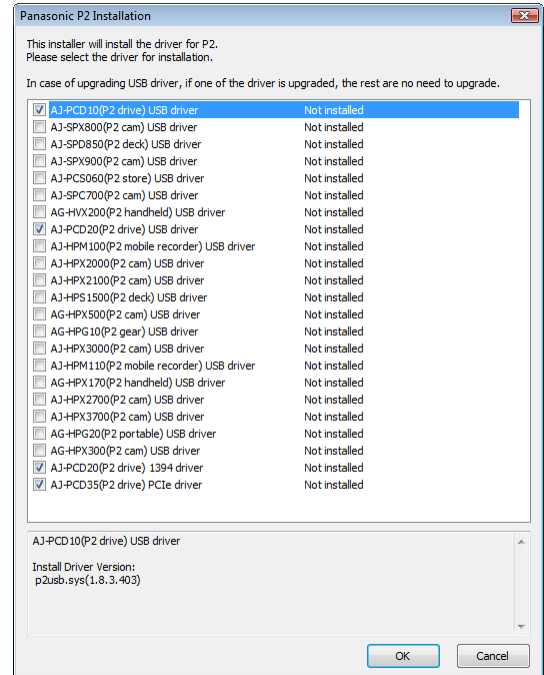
Panasonic P2 Installation

This installer will install the driver for P2.
Please select the driver for installation.

In case of upgrading USB driver, if one of the driver is upgraded, the rest are no need to upgrade.

| | | |
|---|---|---|
| ☑ | AJ-PCD10(P2 drive) USB driver | Not installed |
| ☐ | AJ-SPX800(P2 cam) USB driver | Not installed |
| ☐ | AJ-SPD850(P2 deck) USB driver | Not installed |
| ☐ | AJ-SPX900(P2 cam) USB driver | Not installed |
| ☐ | AJ-PCS060(P2 store) USB driver | Not installed |
| ☐ | AJ-SPC700(P2 cam) USB driver | Not installed |
| ☐ | AG-HVX200(P2 handheld) USB driver | Not installed |
| ☑ | AJ-PCD20(P2 drive) USB driver | Not installed |
| ☐ | AJ-HPM100(P2 mobile recorder) USB driver | Not installed |
| ☐ | AJ-HPX2000(P2 cam) USB driver | Not installed |
| ☐ | AJ-HPX2100(P2 cam) USB driver | Not installed |
| ☐ | AJ-HPS1500(P2 deck) USB driver | Not installed |
| ☐ | AG-HPX500(P2 cam) USB driver | Not installed |
| ☐ | AG-HPG10(P2 gear) USB driver | Not installed |
| ☐ | AJ-HPX3000(P2 cam) USB driver | Not installed |
| ☐ | AJ-HPM110(P2 mobile recorder) USB driver | Not installed |
| ☐ | AG-HPX170(P2 handheld) USB driver | Not installed |
| ☐ | AJ-HPX2700(P2 cam) USB driver | Not installed |
| ☐ | AJ-HPX3700(P2 cam) USB driver | Not installed |
| ☐ | AG-HPG20(P2 portable) USB driver | Not installed |
| ☐ | AG-HPX300(P2 cam) USB driver | Not installed |
| ☑ | AJ-PCD20(P2 drive) 1394 driver | Not installed |
| ☑ | AJ-PCD35(P2 drive) PCIe driver | Not installed |

AJ-PCD10(P2 drive) USB driver

Install Driver Version:
p2usb.sys(1.8.3.403)

OK
Cancel